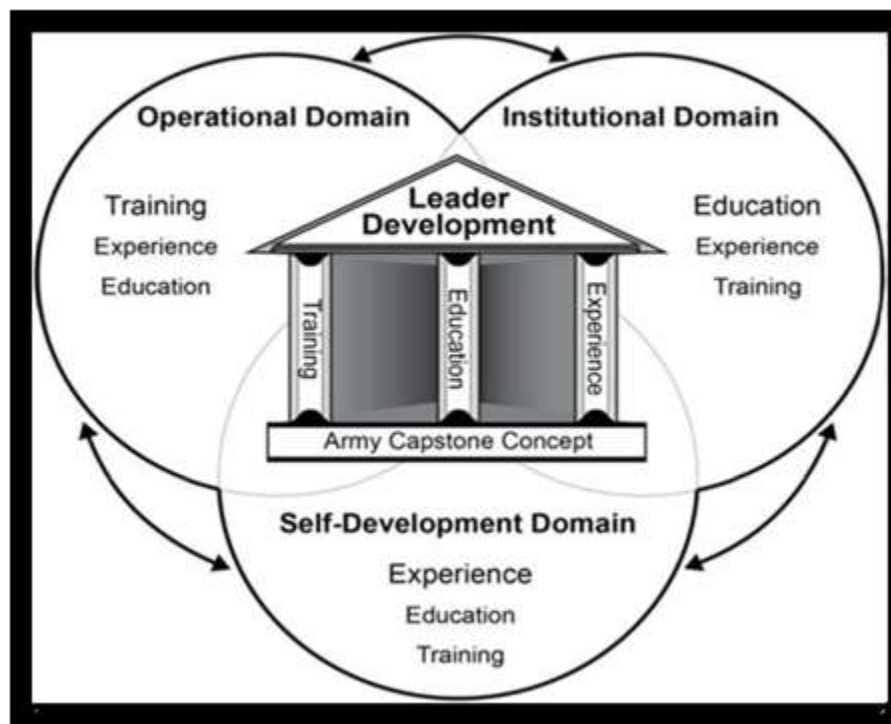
Operational Domain

Institutional Domain

Training
Experience
Education

Leader Development

Education
Experience
Training

Training

Education

Experience

Army Capstone Concept

Self-Development Domain

Experience
Education
Training